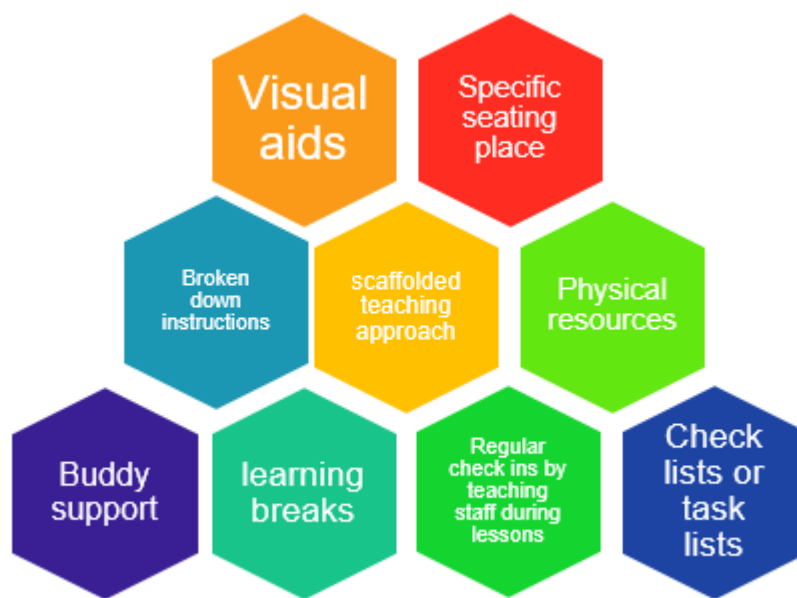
Visual aids

Specific seating place

Broken down instructions

scaffolded teaching approach

Physical resources

Buddy support

learning breaks

Regular check ins by teaching staff during lessons

Check lists or task lists